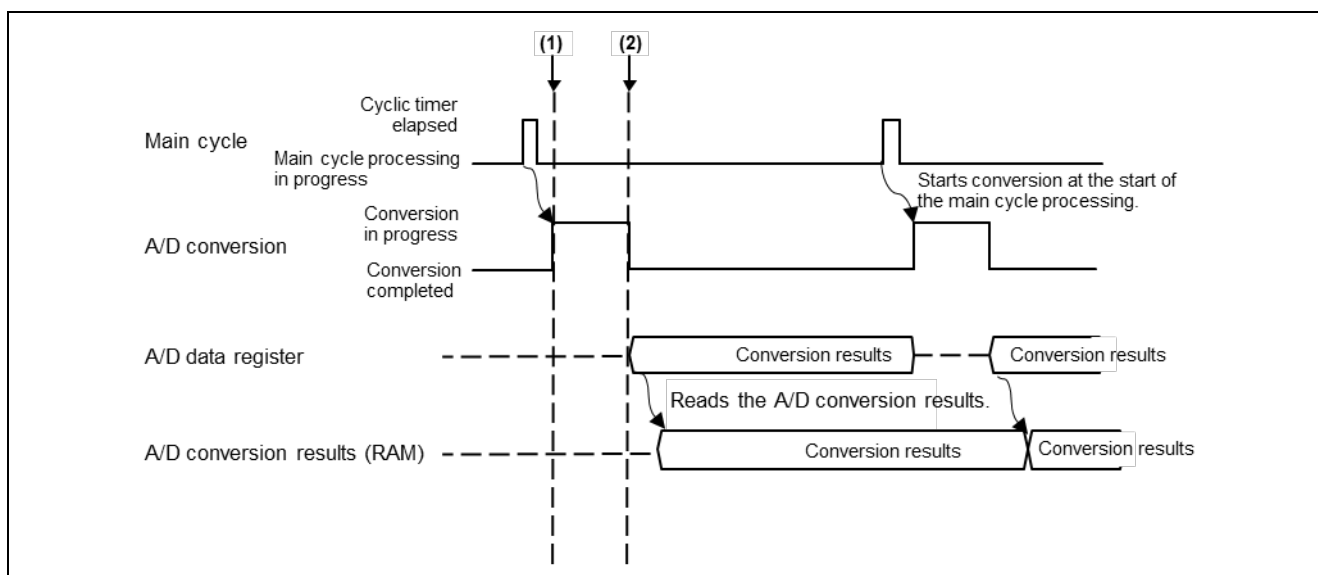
(1)
(2)

Main cycle

Cyclic timer elapsed

Main cycle processing in progress

Starts conversion at the start of the main cycle processing.

A/D conversion

Conversion in progress

Conversion completed

A/D data register

Conversion results

Conversion results

Reads the A/D conversion results.

A/D conversion results (RAM)

Conversion results

Conversion results